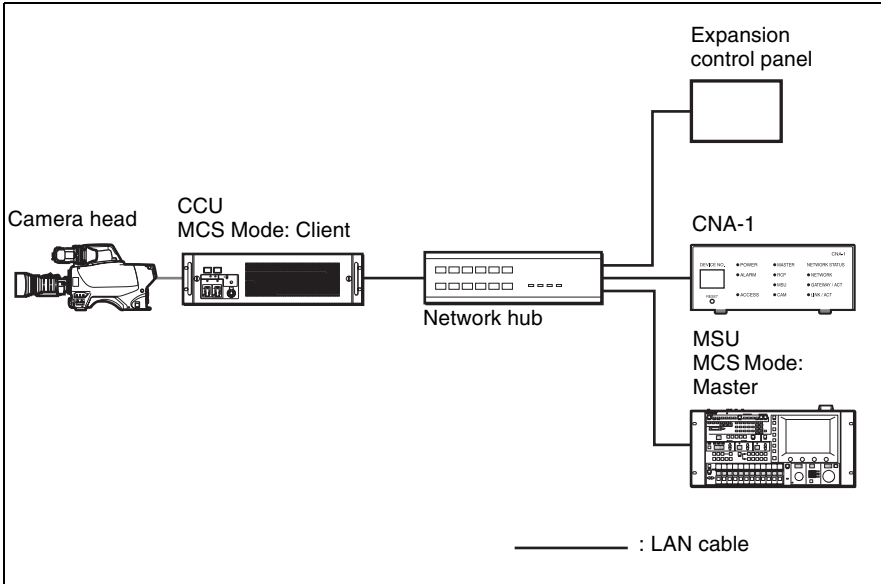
Expansion control panel

Camera head

CCU
MCS Mode: Client

CNA-1

CNA-1
DEVICE NO.
POWER
ALARM
ACCESS
RESET
MASTER
RCP
MSU
CAM
NETWORK STATUS
NETWORK
GATEWAY / ACT
LINK / ACT

Network hub

MSU
MCS Mode: Master

: LAN cable